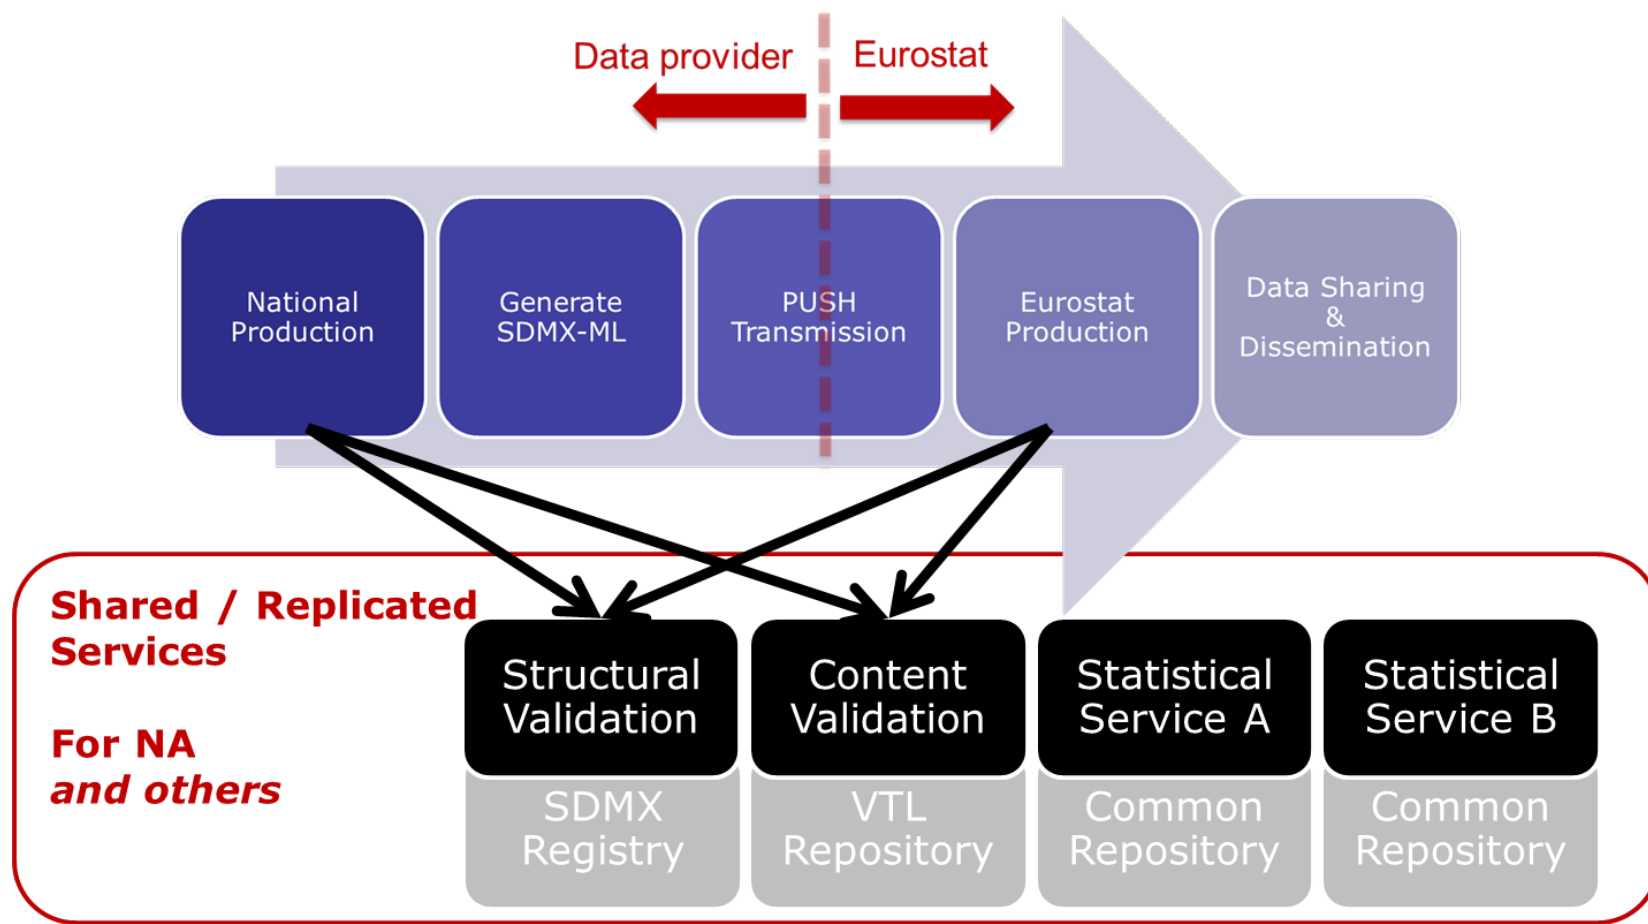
Data provider

Eurostat

National Production

Generate SDMX-ML

PUSH Transmission

Eurostat Production

Data Sharing & Dissemination

Shared / Replicated Services

For NA
and others

Structural Validation

SDMX Registry

Content Validation

VTL Repository

Statistical Service A

Common Repository

Statistical Service B

Common Repository